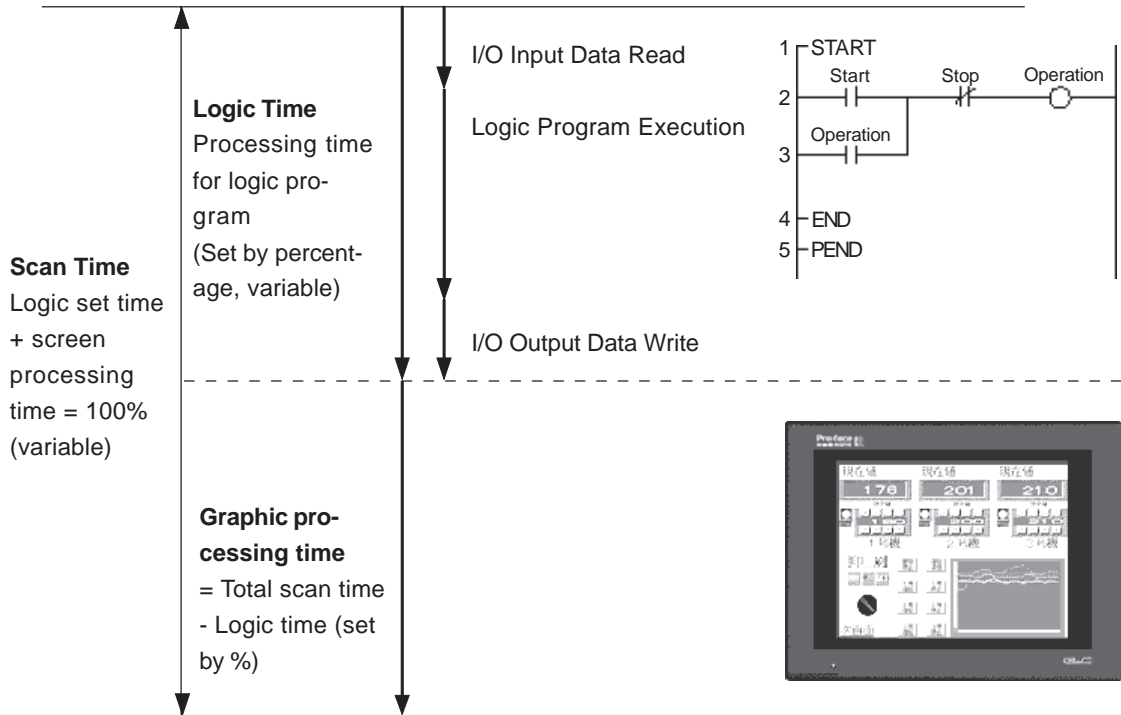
Scan Time
Logic set time + screen processing time = 100% (variable)

Logic Time
Processing time for logic program
(Set by percentage, variable)

I/O Input Data Read

Logic Program Execution

1 START
Start
Stop
Operation
2
Operation
3
4 END
5 PEND

I/O Output Data Write

Graphic processing time
= Total scan time - Logic time (set by %)

Pro-face
現在値
178
現在値
201
現在値
210
1号機
2号機
3号機
GLC